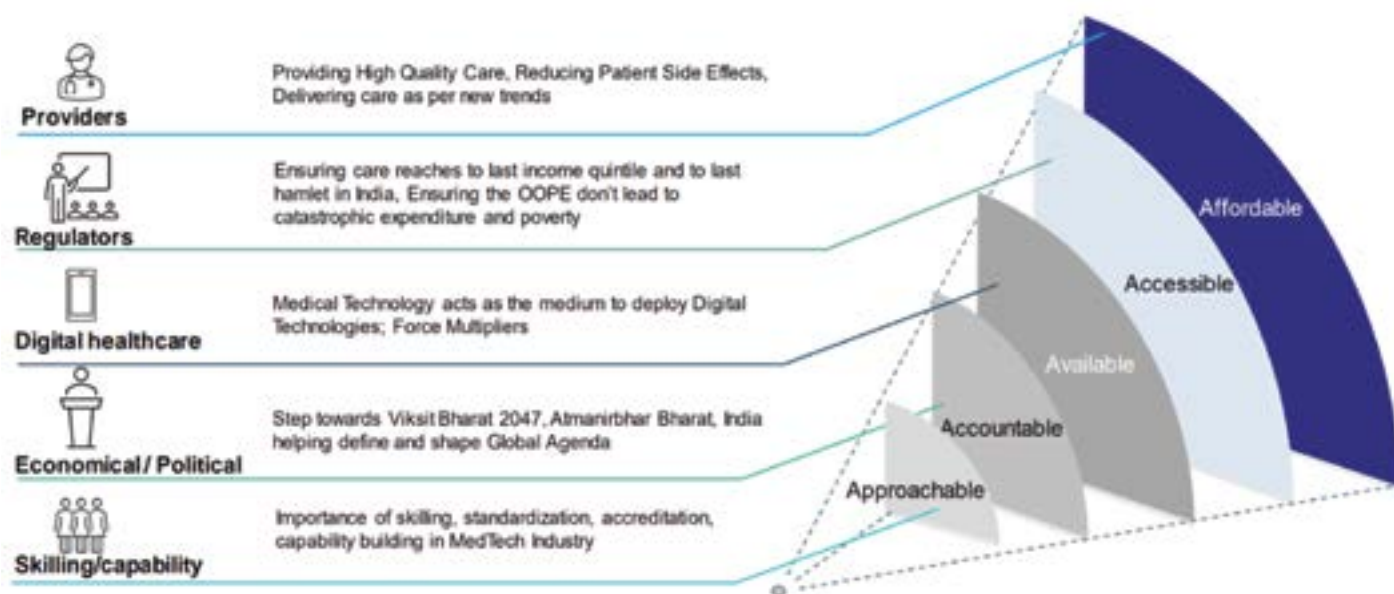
Providers

Providing High Quality Care, Reducing Patient Side Effects, Delivering care as per new trends

Regulators

Ensuring care reaches to last income quintile and to last hamlet in India, Ensuring the OOPE don't lead to catastrophic expenditure and poverty

Digital healthcare

Medical Technology acts as the medium to deploy Digital Technologies; Force Multipliers

Economical / Political

Step towards Viksit Bharat 2047, Atmanirbhar Bharat, India helping define and shape Global Agenda

Skilling/capability

Importance of skilling, standardization, accreditation, capability building in MedTech Industry

Affordable

Accessible

Available

Accountable

Approachable